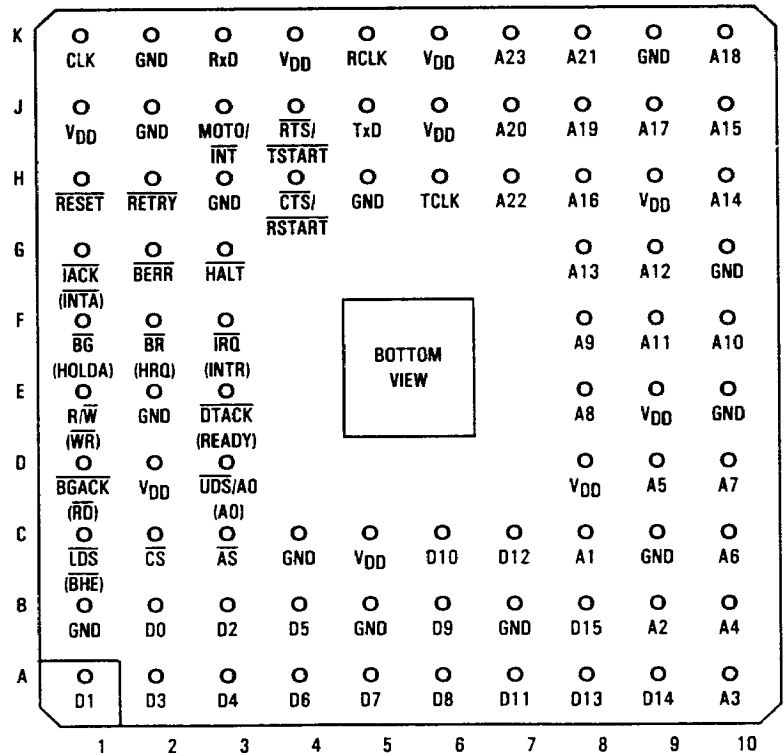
| | 1 | 2 | 3 | 4 | 5 | 6 | 7 | 8 | 9 | 10 |
|---|---|---|---|---|---|---|---|---|---|---|
| K | CLK | GND | RxD | $V_{DD}$ | RCLK | $V_{DD}$ | A23 | A21 | GND | A18 |
| J | $V_{DD}$ | GND | MOTO/ $\overline{INT}$ | $\overline{RTS}$/ $\overline{TSTART}$ | TxD | $V_{DD}$ | A20 | A19 | A17 | A15 |
| H | $\overline{RESET}$ | $\overline{RETRY}$ | GND | $\overline{CTS}$/ $\overline{RSTART}$ | GND | TCLK | A22 | A16 | $V_{DD}$ | A14 |
| G | $\overline{IACK}$ ($\overline{INTA}$) | $\overline{BERR}$ | $\overline{HALT}$ | | | | | A13 | A12 | GND |
| F | $\overline{BG}$ (HOLDA) | $\overline{BR}$ (HRQ) | $\overline{IRQ}$ (INTR) | | | | | A9 | A11 | A10 |
| E | R/$\overline{W}$ ($\overline{WR}$) | GND | $\overline{DTACK}$ (READY) | | | | | A8 | $V_{DD}$ | GND |
| D | $\overline{BGACK}$ ($\overline{RD}$) | $V_{DD}$ | $\overline{UDS}$/A0 (A0) | | | | | $V_{DD}$ | A5 | A7 |
| C | $\overline{LDS}$ ($\overline{BHE}$) | $\overline{CS}$ | $\overline{AS}$ | GND | $V_{DD}$ | D10 | D12 | A1 | GND | A6 |
| B | GND | D0 | D2 | D5 | GND | D9 | GND | D15 | A2 | A4 |
| A | D1 | D3 | D4 | D6 | D7 | D8 | D11 | D13 | D14 | A3 |

BOTTOM VIEW